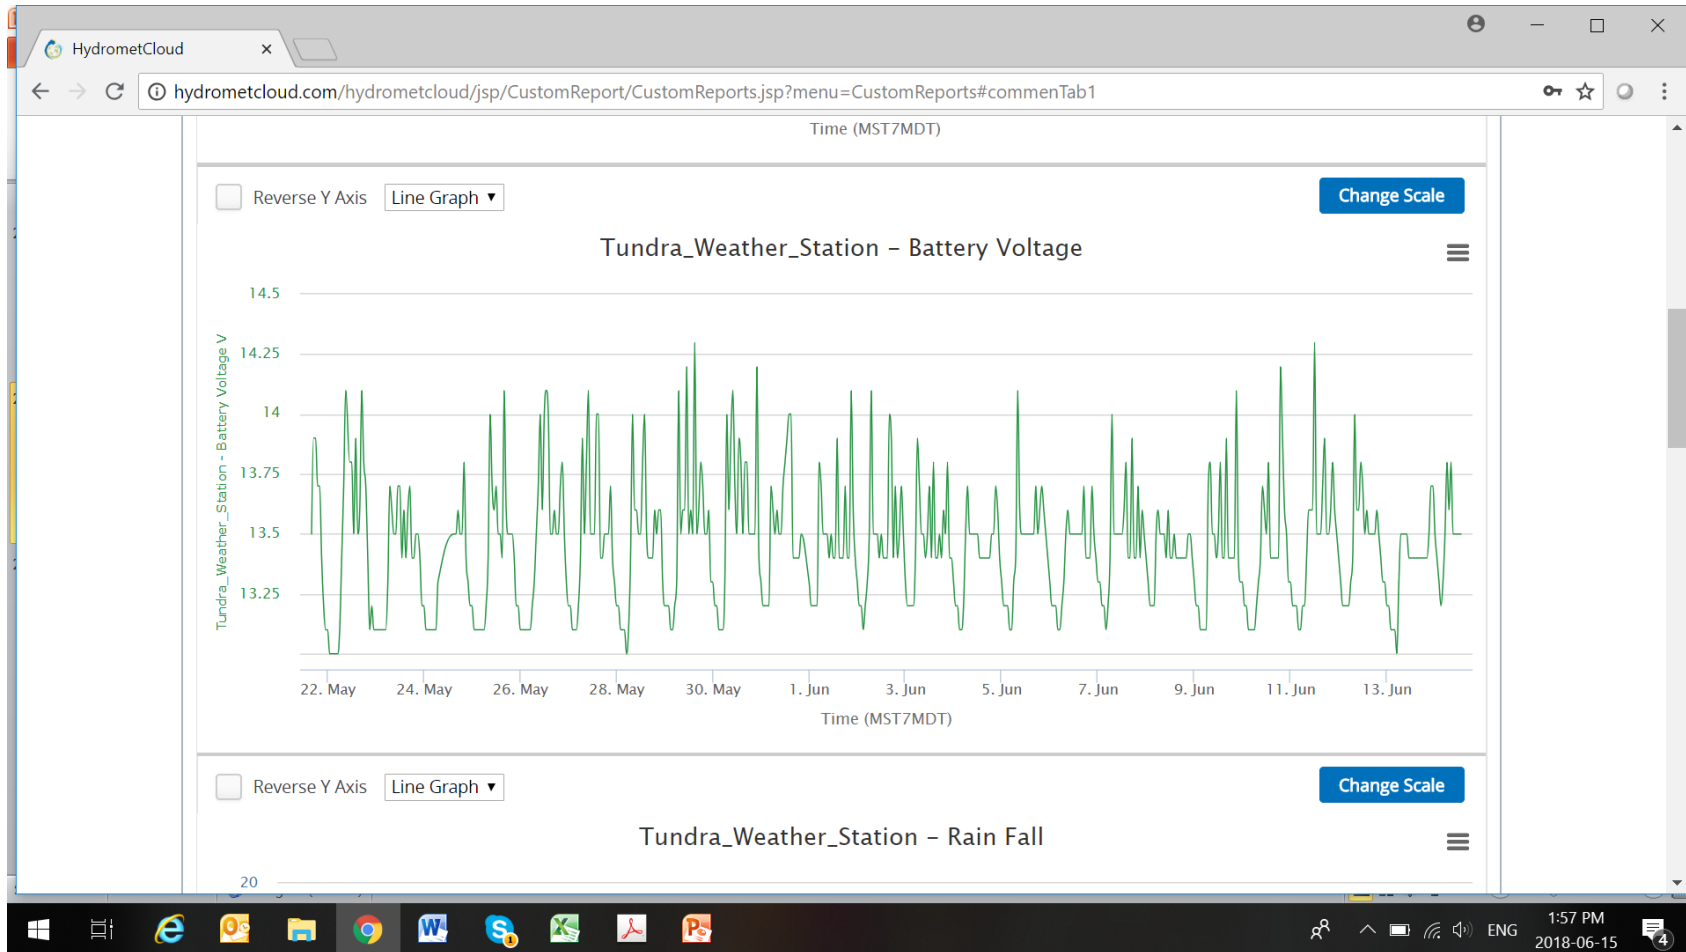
HydrometCloud

hydrometcloud.com/hydrometcloud/jsp/CustomReport/CustomReports.jsp?menu=CustomReports#commenTab1

Time (MST7MDT)

Reverse Y Axis Line Graph

Change Scale

Tundra_Weather_Station – Battery Voltage

Tundra_Weather_Station - Battery Voltage V

14.5
14.25
14
13.75
13.5
13.25

22. May 24. May 26. May 28. May 30. May 1. Jun 3. Jun 5. Jun 7. Jun 9. Jun 11. Jun 13. Jun

Time (MST7MDT)

Reverse Y Axis Line Graph

Change Scale

Tundra_Weather_Station – Rain Fall

20

ENG 1:57 PM 2018-06-15 4